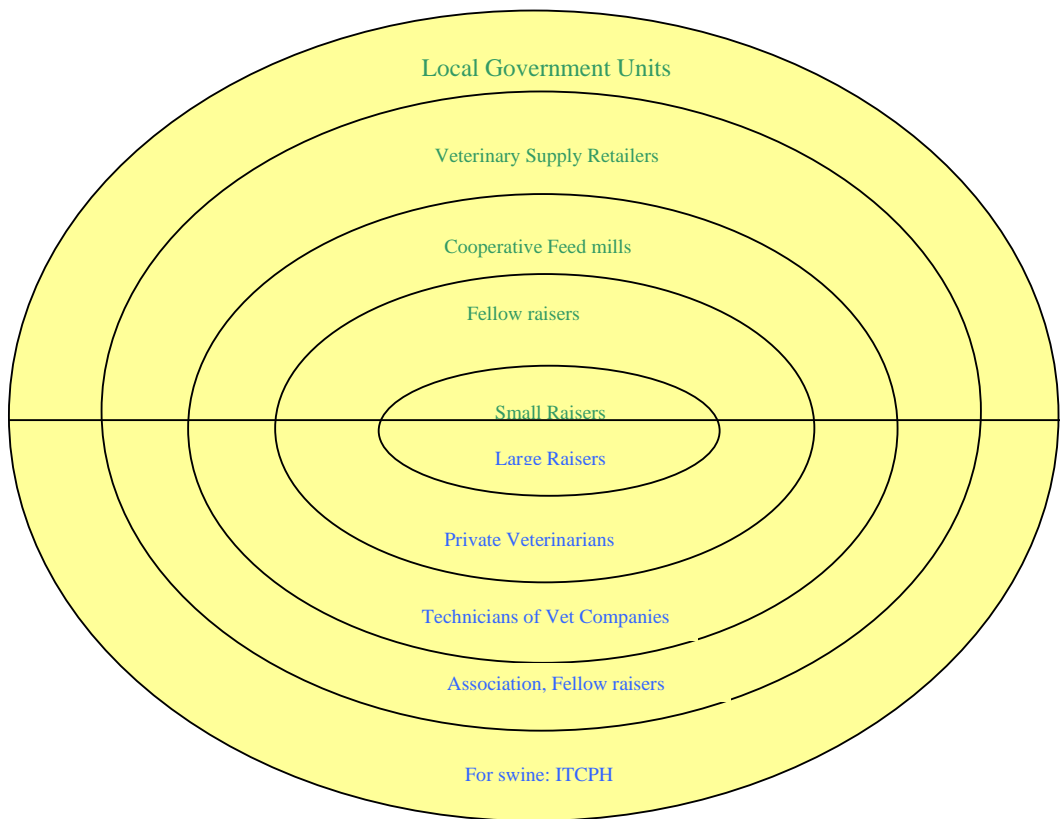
Local Government Units

Veterinary Supply Retailers

Cooperative Feed mills

Fellow raisers

Small Raisers

Large Raisers

Private Veterinarians

Technicians of Vet Companies

Association, Fellow raisers

For swine: ITCPH